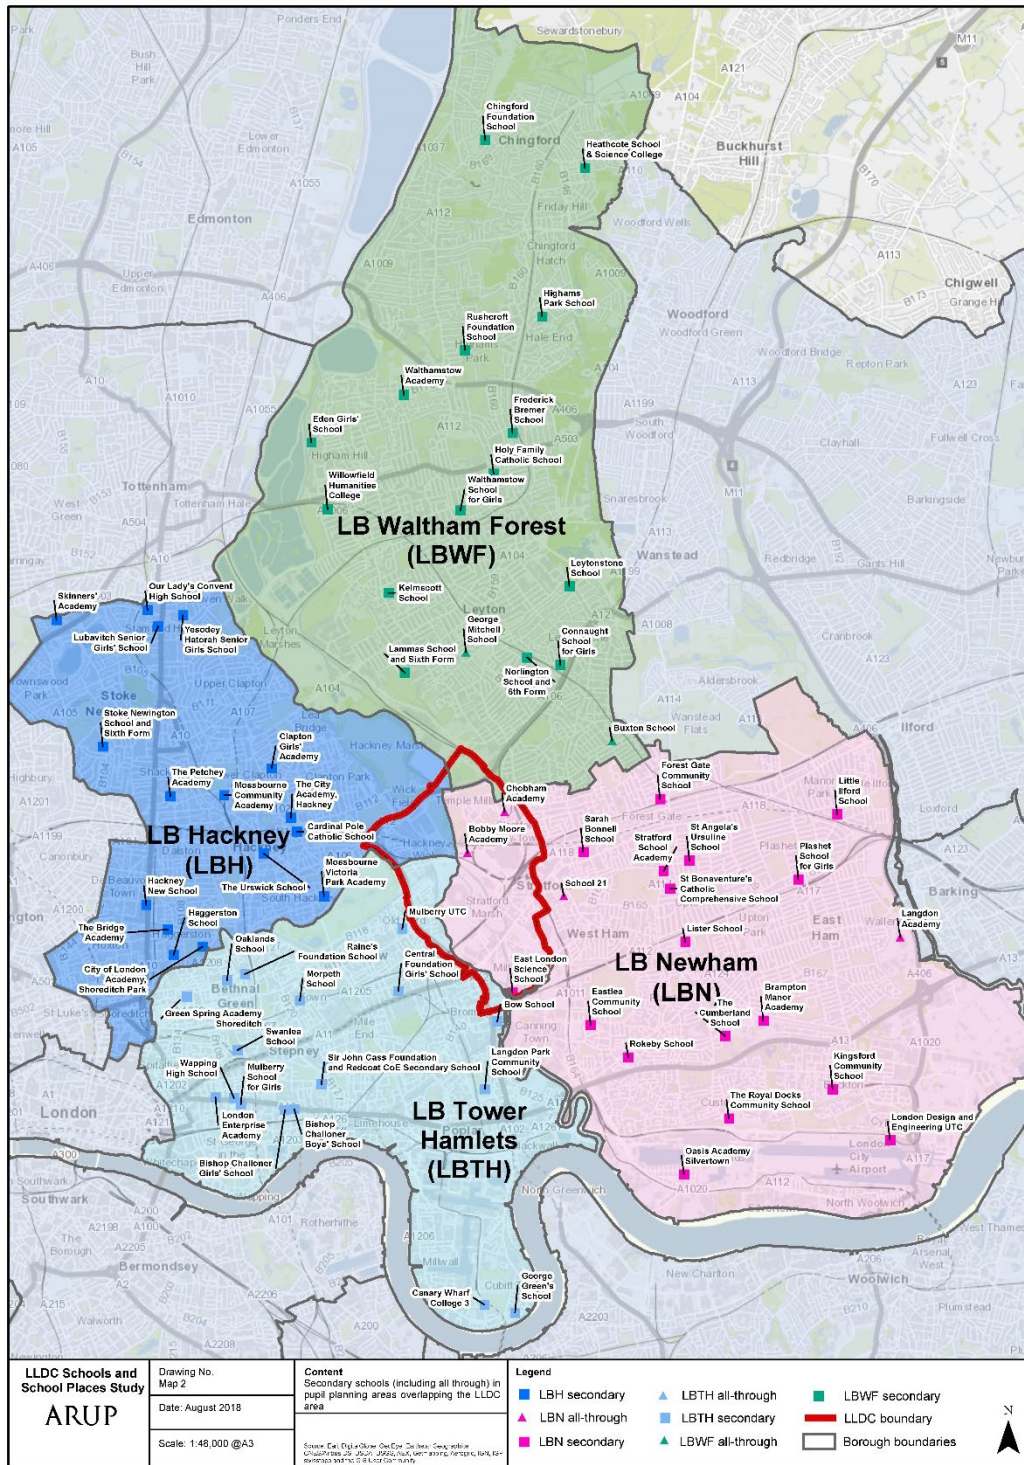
Ponders End
Sewardstonebury
Bush Hill Park
Chingford Foundation School
Chingford
Heathcote School & Science College
Buckhurst Hill
Lower Edmonton
Edmonton
Upper Edmonton
Friday Hill
Woodford Wells
Chingford Hatch
Highams Park School
Chigwell
Grange Hill
Rushcroft Foundation School
Hale End
Woodford
Woodford Green
Woodford Bridge
Repton Park
Walthamstow Academy
Frederick Bremer School
Eden Girls' School
Holy Family Catholic School
South Woodford
Clayhall
Fullwell Cross
Higham Hill
Willowfield Humanities College
Walthamstow School for Girls
Tottenham
Tottenham Hale
West Green
Snaresbrook
Barkingside
LB Waltham Forest (LBWF)
Wanstead
Redbridge
Gants Hill
Leytonstone School
Our Lady's Convent High School
Skinners' Academy
Kelmscott School
Leyton
Lubavitch Senior Girls' School
Yesodey Hatorah Senior Girls School
George Mitchell School
Connaught School for Girls
Lammas School and Sixth Form
Cranbrook
Leyton Marshes
Norlington School and 6th Form
Stoke
Upper Clapton
Aldersbrook
Stoke Newington School and Sixth Form
Buxton School
Wanstead Flats
Ilford
Clapton Girls' Academy
Hackney Marsh
The Petchey Academy
Mossbourne Community Academy
The City Academy, Hackney
Chobham Academy
Forest Gate Community School
Little Ilford School
Manor Park
LB Hackney (LBH)
Cardinal Pole Catholic School
Bobby Moore Academy
Sarah Bonnell School
Forest Gate
St Angela's Ursuline School
Stratford School Academy
Plashet School for Girls
Mossbourne Victoria Park Academy
Hackney New School
The Urswick School
School 21
St Bonaventure's Catholic Comprehensive School
Barking
Haggerston School
Mulberry UTC
Stratford
Langdon Academy
The Bridge Academy
Oaklands School
Lister School
Upton Park
East Ham
West Ham
Raine's Foundation School
Central Foundation Girls' School
East London Science School
LB Newham (LBN)
City of London Academy, Shoreditch Park
Morpeth School
Bethnal Green
Brampton Manor Academy
Eastlea Community School
The Cumberland School
Green Spring Academy Shoreditch
Bow School
Canning Town
Swanlea School
Stepney
Rokeby School
Sir John Cass Foundation and Redcoat CoE Secondary School
Langdon Park Community School
Kingsford Community School
Wapping High School
Mulberry School for Girls
London
The Royal Docks Community School
London Enterprise Academy
LB Tower Hamlets (LBTH)
London Design and Engineering UTC
Bishop Challoner Boys' School
Limehouse
Bishop Challoner Girls' School
Poplar
London City Airport
Oasis Academy Silvertown
North Greenwich
North Woolwich
Rotherhithe
Southwark
Bermondsey
Millwall
Cubitt
George Green's School
Canary Wharf College 3
New Charlton
Woolwich
Walworth
Plumstead
West Thamesmead

LLDC Schools and School Places Study
ARUP
Drawing No. Map 2
Date: August 2018
Scale: 1:48,000 @A3
Content
Secondary schools (including all through) in pupil planning areas overlapping the LLDC area
Legend
LBH secondary
LBN all-through
LBN secondary
LBTH all-through
LBTH secondary
LBWF all-through
LBWF secondary
LLDC boundary
Borough boundaries
N